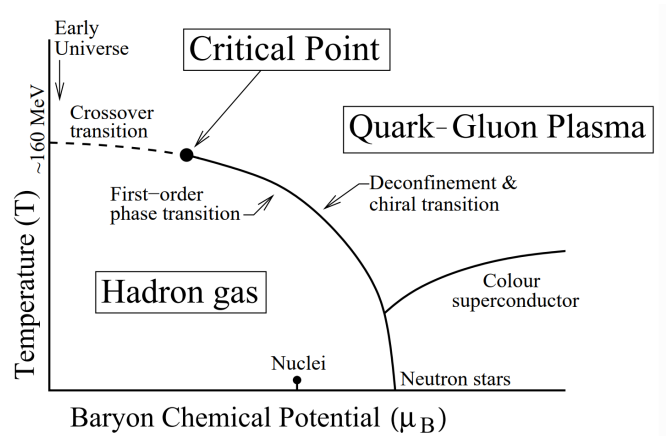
Early Universe

Critical Point

Crossover transition

~160 MeV

Quark-Gluon Plasma

First-order phase transition

Deconfinement & chiral transition

Temperature (T)

Hadron gas

Colour superconductor

Nuclei

Neutron stars

Baryon Chemical Potential ($\mu_B$)